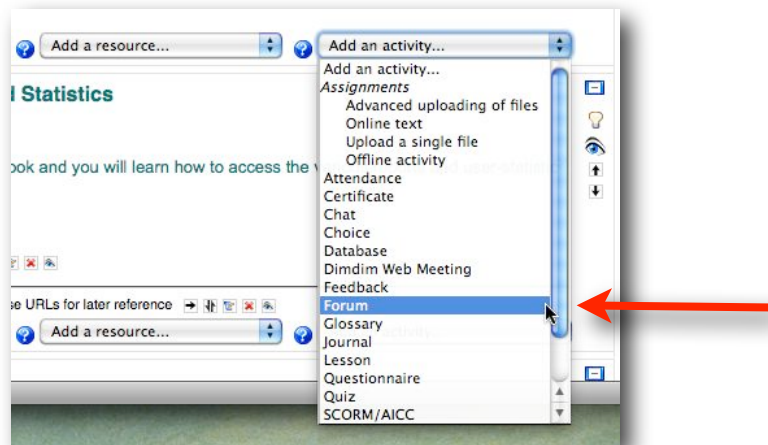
Add a resource...

Add an activity...

Add an activity...
Assignments
Advanced uploading of files
Online text
Upload a single file
Offline activity
Attendance
Certificate
Chat
Choice
Database
Dimdim Web Meeting
Feedback
Forum
Glossary
Journal
Lesson
Questionnaire
Quiz
SCORM/AICC

l Statistics

ook and you will learn how to access the v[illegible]

se URLs for later reference

Add a resource...